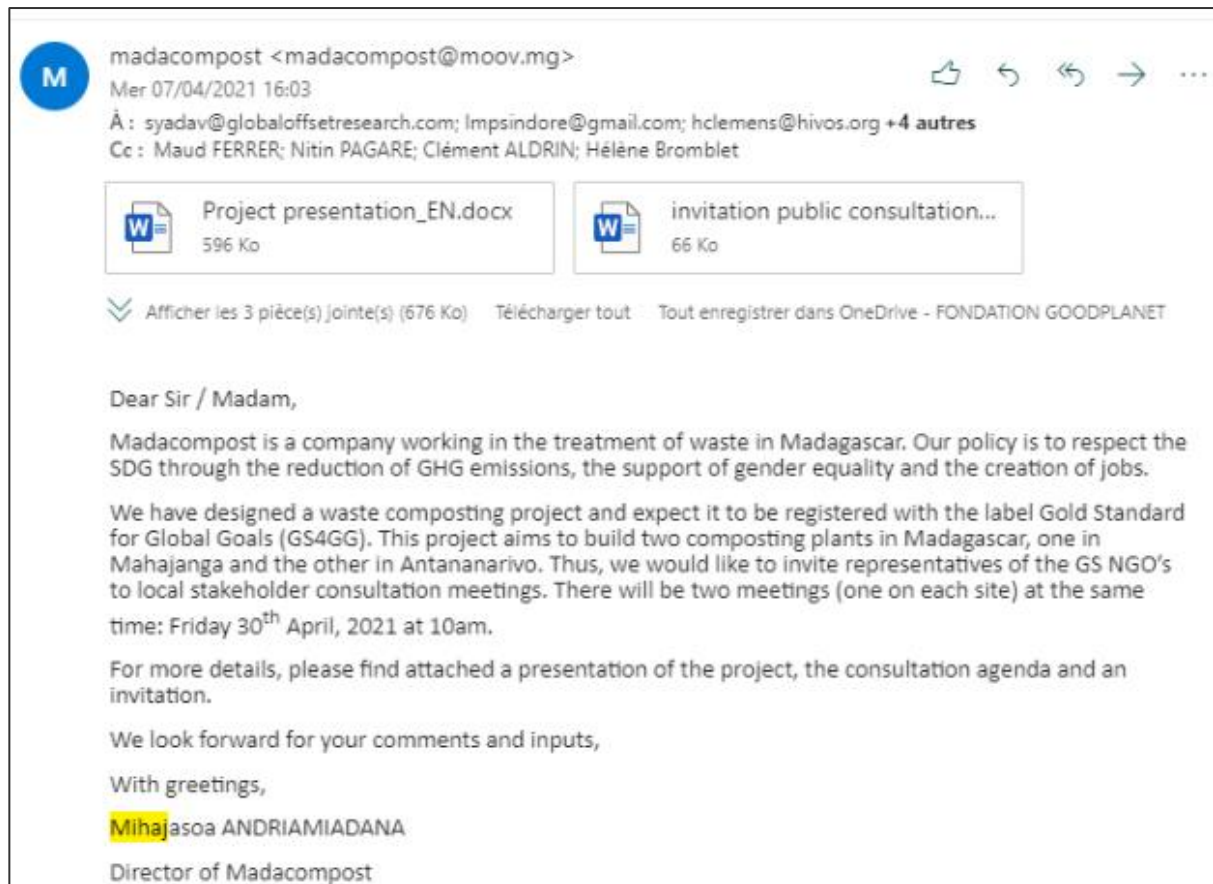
M

madacompost <madacompost@moov.mg>
Mer 07/04/2021 16:03

À : syadav@globaloffsetresearch.com; lmpsindore@gmail.com; hclemens@hivos.org +4 autres
Cc : Maud FERRER; Nitin PAGARE; Clément ALDRIN; Hélène Bromblet

Project presentation_EN.docx
596 Ko

invitation public consultation...
66 Ko

Afficher les 3 pièce(s) jointe(s) (676 Ko)   Télécharger tout   Tout enregistrer dans OneDrive - FONDATION GOODPLANET

Dear Sir / Madam,

Madacompost is a company working in the treatment of waste in Madagascar. Our policy is to respect the SDG through the reduction of GHG emissions, the support of gender equality and the creation of jobs.

We have designed a waste composting project and expect it to be registered with the label Gold Standard for Global Goals (GS4GG). This project aims to build two composting plants in Madagascar, one in Mahajanga and the other in Antananarivo. Thus, we would like to invite representatives of the GS NGO's to local stakeholder consultation meetings. There will be two meetings (one on each site) at the same time: Friday 30$^{th}$ April, 2021 at 10am.

For more details, please find attached a presentation of the project, the consultation agenda and an invitation.

We look forward for your comments and inputs,

With greetings,

Mihajasoa ANDRIAMIADANA

Director of Madacompost